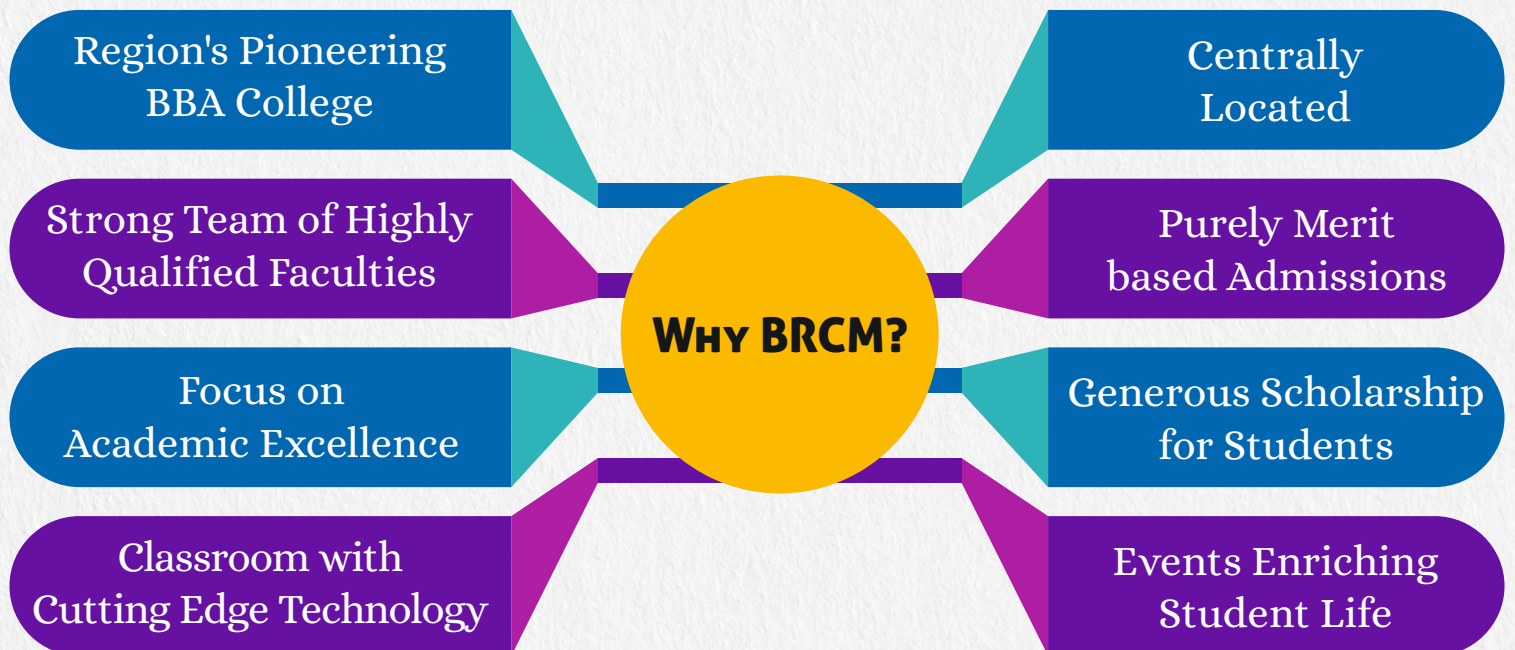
Region's Pioneering BBA College

Strong Team of Highly Qualified Faculties

Focus on Academic Excellence

Classroom with Cutting Edge Technology

Why BRCM?

Centrally Located

Purely Merit based Admissions

Generous Scholarship for Students

Events Enriching Student Life